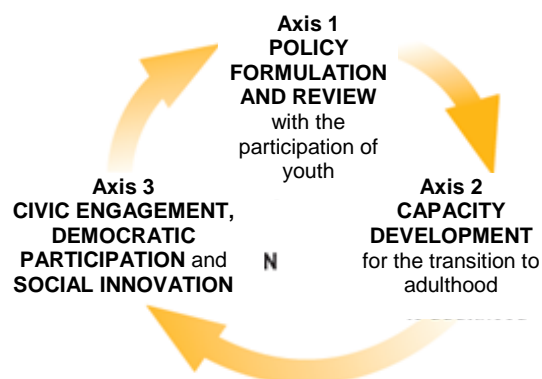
Axis 1
POLICY FORMULATION AND REVIEW
with the participation of youth

Axis 2
CAPACITY DEVELOPMENT
for the transition to adulthood

Axis 3
CIVIC ENGAGEMENT, DEMOCRATIC PARTICIPATION and SOCIAL INNOVATION

N